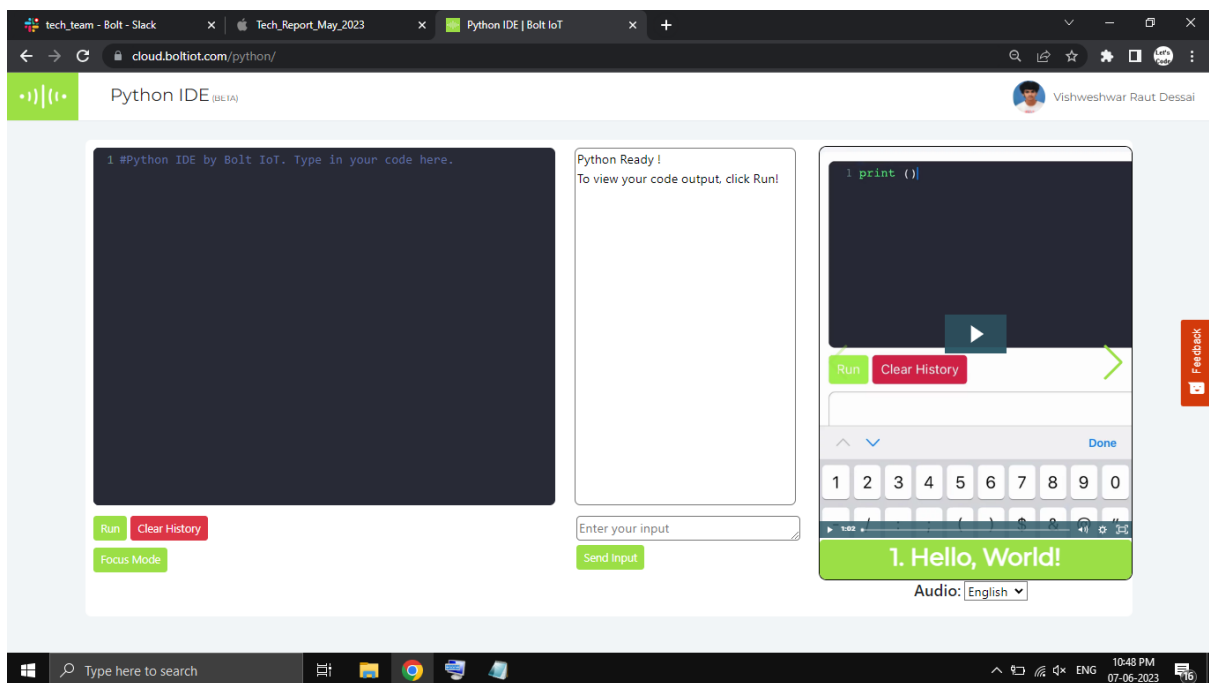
tech_team - Bolt - Slack ×
Tech_Report_May_2023 ×
Python IDE | Bolt IoT ×
+

cloud.boltiot.com/python/

Python IDE (BETA)

Vishweshwar Raut Dessai

1 #Python IDE by Bolt IoT. Type in your code here.

Run Clear History
Focus Mode

Python Ready !
To view your code output, click Run!

Enter your input
Send Input

1 print ()

Run Clear History

Done

1 2 3 4 5 6 7 8 9 0

1:02

1. Hello, World!

Audio: English

Feedback

Type here to search

ENG 10:48 PM 07-06-2023
16